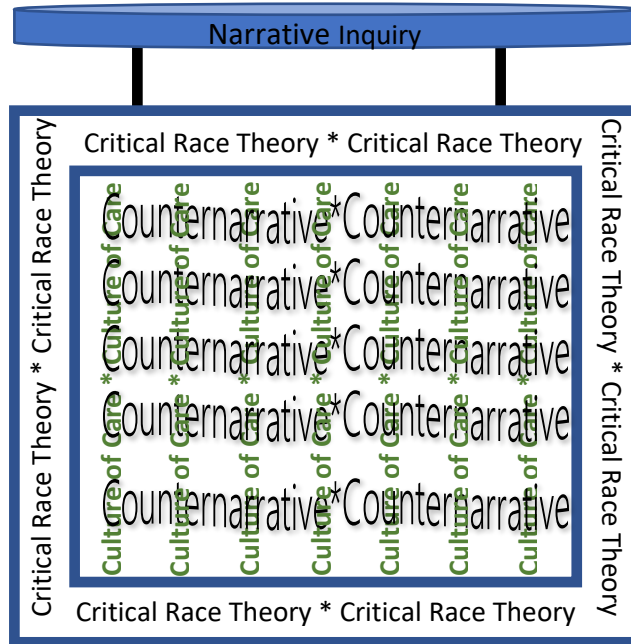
Narrative Inquiry

Critical Race Theory * Critical Race Theory

Critical Race Theory * Critical Race Theory

Critical Race Theory * Critical Race Theory

Counternarrative*Counternarrative
Counternarrative*Counternarrative
Counternarrative*Counternarrative
Counternarrative*Counternarrative
Counternarrative*Counternarrative

Culture of Care * Culture of Care
Culture of Care * Culture of Care
Culture of Care * Culture of Care
Culture of Care * Culture of Care
Culture of Care * Culture of Care
Culture of Care * Culture of Care
Culture of Care * Culture of Care

Critical Race Theory * Critical Race Theory